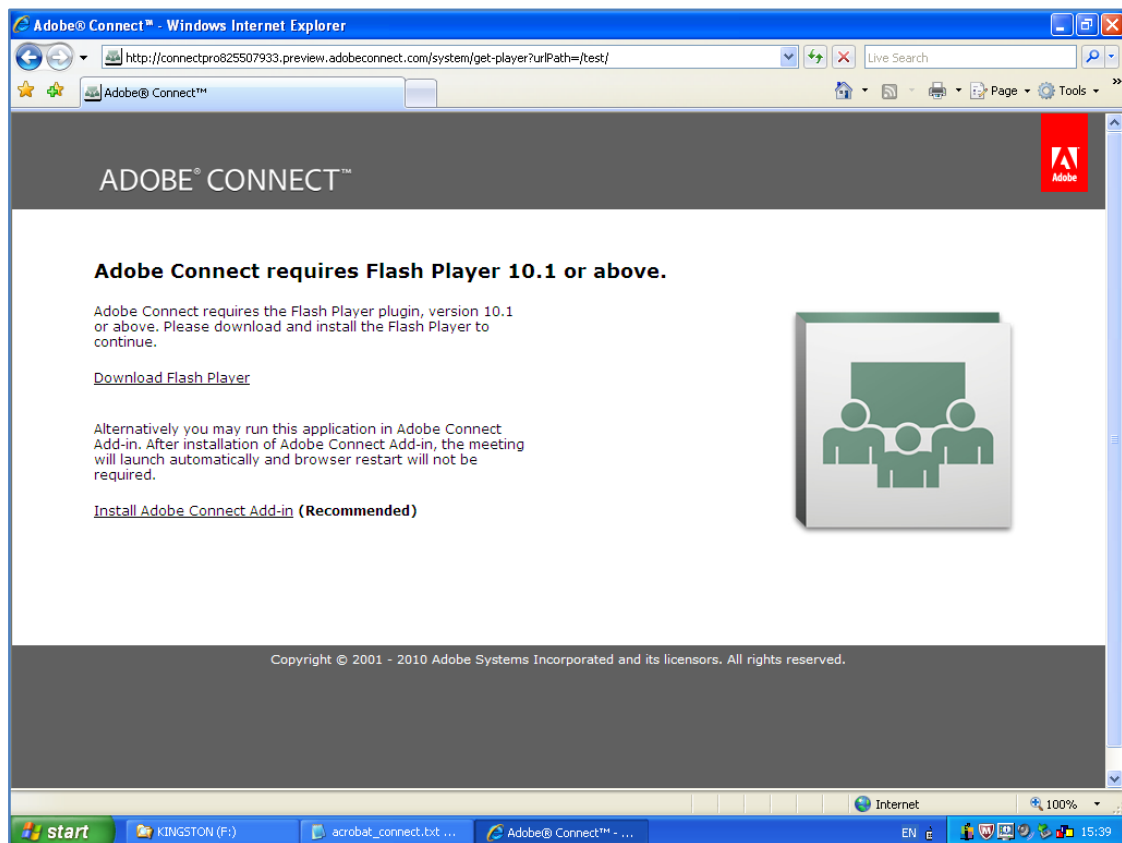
Adobe® Connect™ - Windows Internet Explorer

http://connectpro825507933.preview.adobeconnect.com/system/get-player?urlPath=/test/

Live Search

Adobe® Connect™

Page Tools

ADOBE® CONNECT™

Adobe

Adobe Connect requires Flash Player 10.1 or above.

Adobe Connect requires the Flash Player plugin, version 10.1 or above. Please download and install the Flash Player to continue.

Download Flash Player

Alternatively you may run this application in Adobe Connect Add-in. After installation of Adobe Connect Add-in, the meeting will launch automatically and browser restart will not be required.

Install Adobe Connect Add-in (Recommended)

Copyright © 2001 - 2010 Adobe Systems Incorporated and its licensors. All rights reserved.

Internet

100%

start

KINGSTON (F:)

acrobat_connect.txt ...

Adobe® Connect™ - ...

EN

15:39